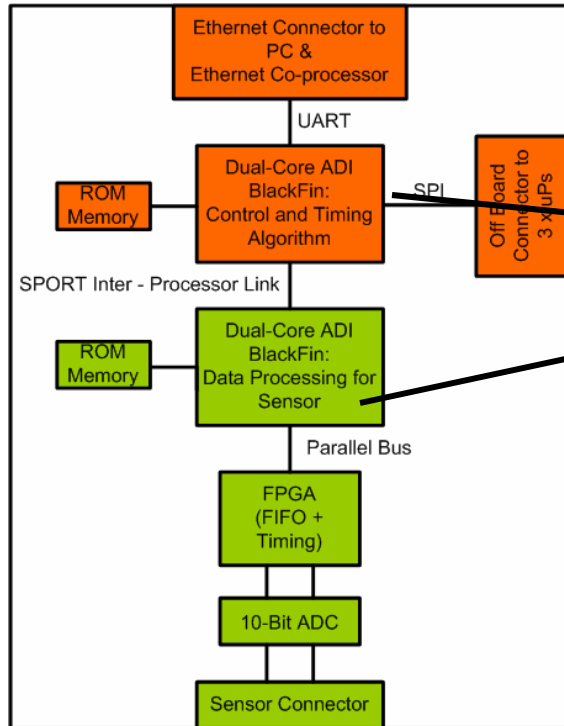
Ethernet Connector to PC & Ethernet Co-processor

UART

ROM Memory

Dual-Core ADI BlackFin: Control and Timing Algorithm

SPI

Off Board Connector to 3 x uPs

SPORT Inter - Processor Link

ROM Memory

Dual-Core ADI BlackFin: Data Processing for Sensor

Parallel Bus

FPGA (FIFO + Timing)

10-Bit ADC

Sensor Connector